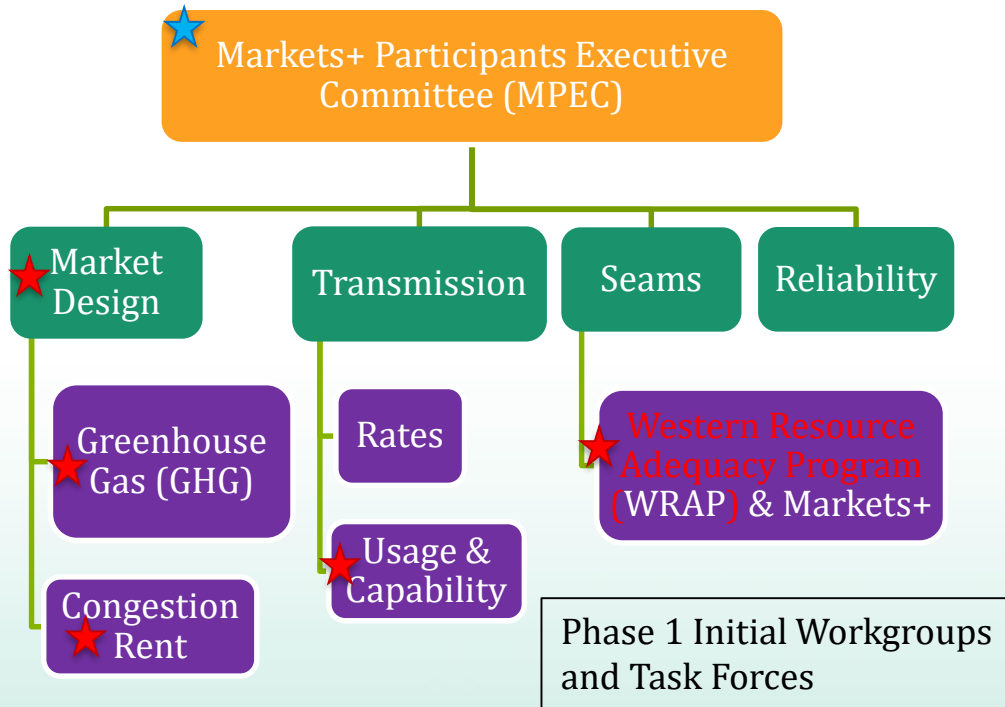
Markets+ Participants Executive Committee (MPEC)

Market Design

Transmission

Seams

Reliability

Greenhouse Gas (GHG)

Congestion Rent

Rates

Usage & Capability

Western Resource Adequacy Program (WRAP) & Markets+

Phase 1 Initial Workgroups and Task Forces